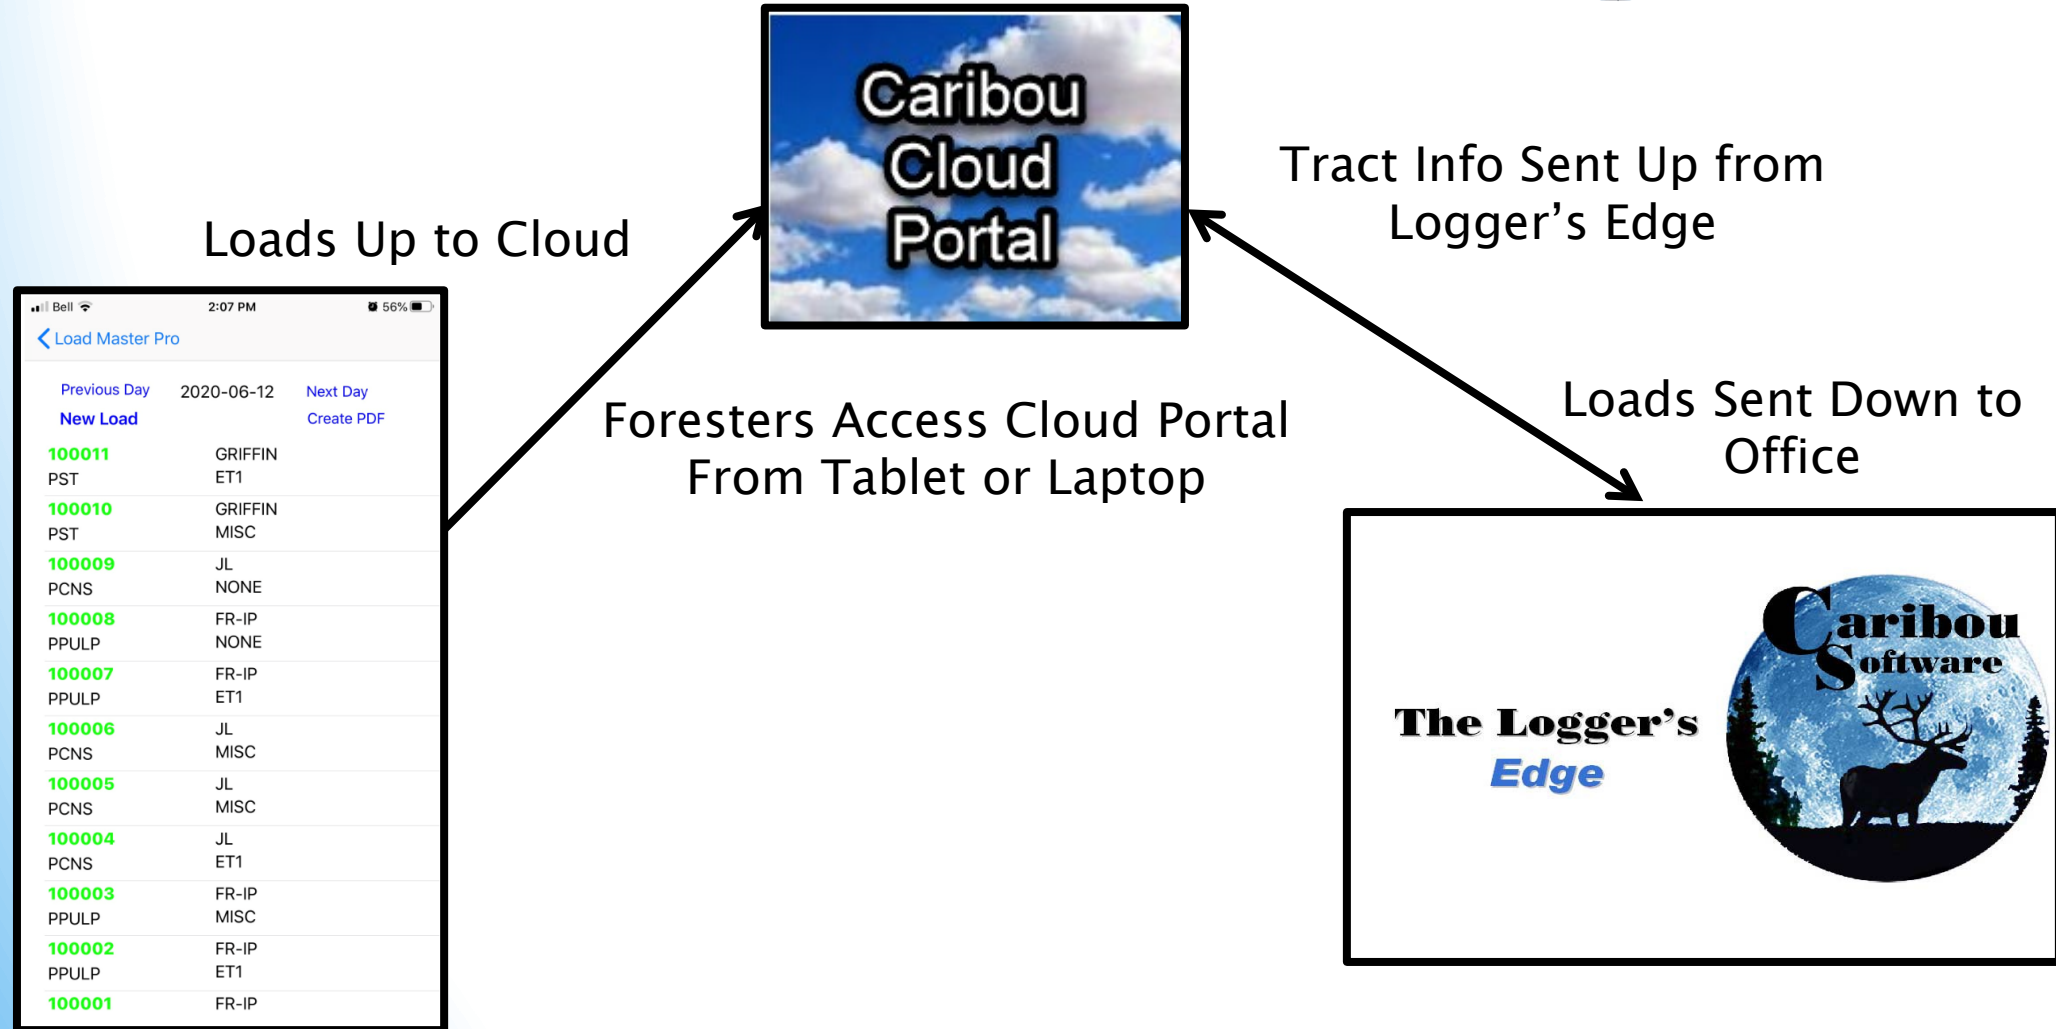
Loads Up to Cloud

Bell 2:07 PM 56%

< Load Master Pro

Previous Day 2020-06-12 Next Day
New Load Create PDF

| | |
|---|---|
| 100011 PST | GRIFFIN ET1 |
| 100010 PST | GRIFFIN MISC |
| 100009 PCNS | JL NONE |
| 100008 PPULP | FR-IP NONE |
| 100007 PPULP | FR-IP ET1 |
| 100006 PCNS | JL MISC |
| 100005 PCNS | JL MISC |
| 100004 PCNS | JL ET1 |
| 100003 PPULP | FR-IP MISC |
| 100002 PPULP | FR-IP ET1 |
| 100001 | FR-IP |

Caribou Cloud Portal

Foresters Access Cloud Portal From Tablet or Laptop

Tract Info Sent Up from Logger's Edge

Loads Sent Down to Office

The Logger's Edge

Caribou Software